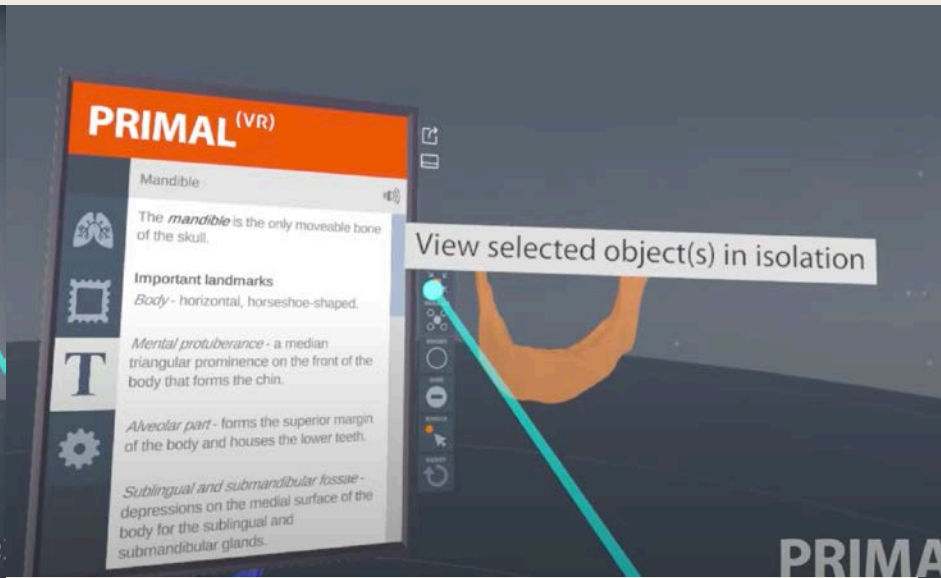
PRIMAL$^{(VR)}$

Mandible

The *mandible* is the only moveable bone of the skull.

Important landmarks

*Body* - horizontal, horseshoe-shaped.

*Mental protuberance* - a median triangular prominence on the front of the body that forms the chin.

*Alveolar part* - forms the superior margin of the body and houses the lower teeth.

*Sublingual and submandibular fossae* - depressions on the medial surface of the body for the sublingual and submandibular glands.

View selected object(s) in isolation

PRIMA